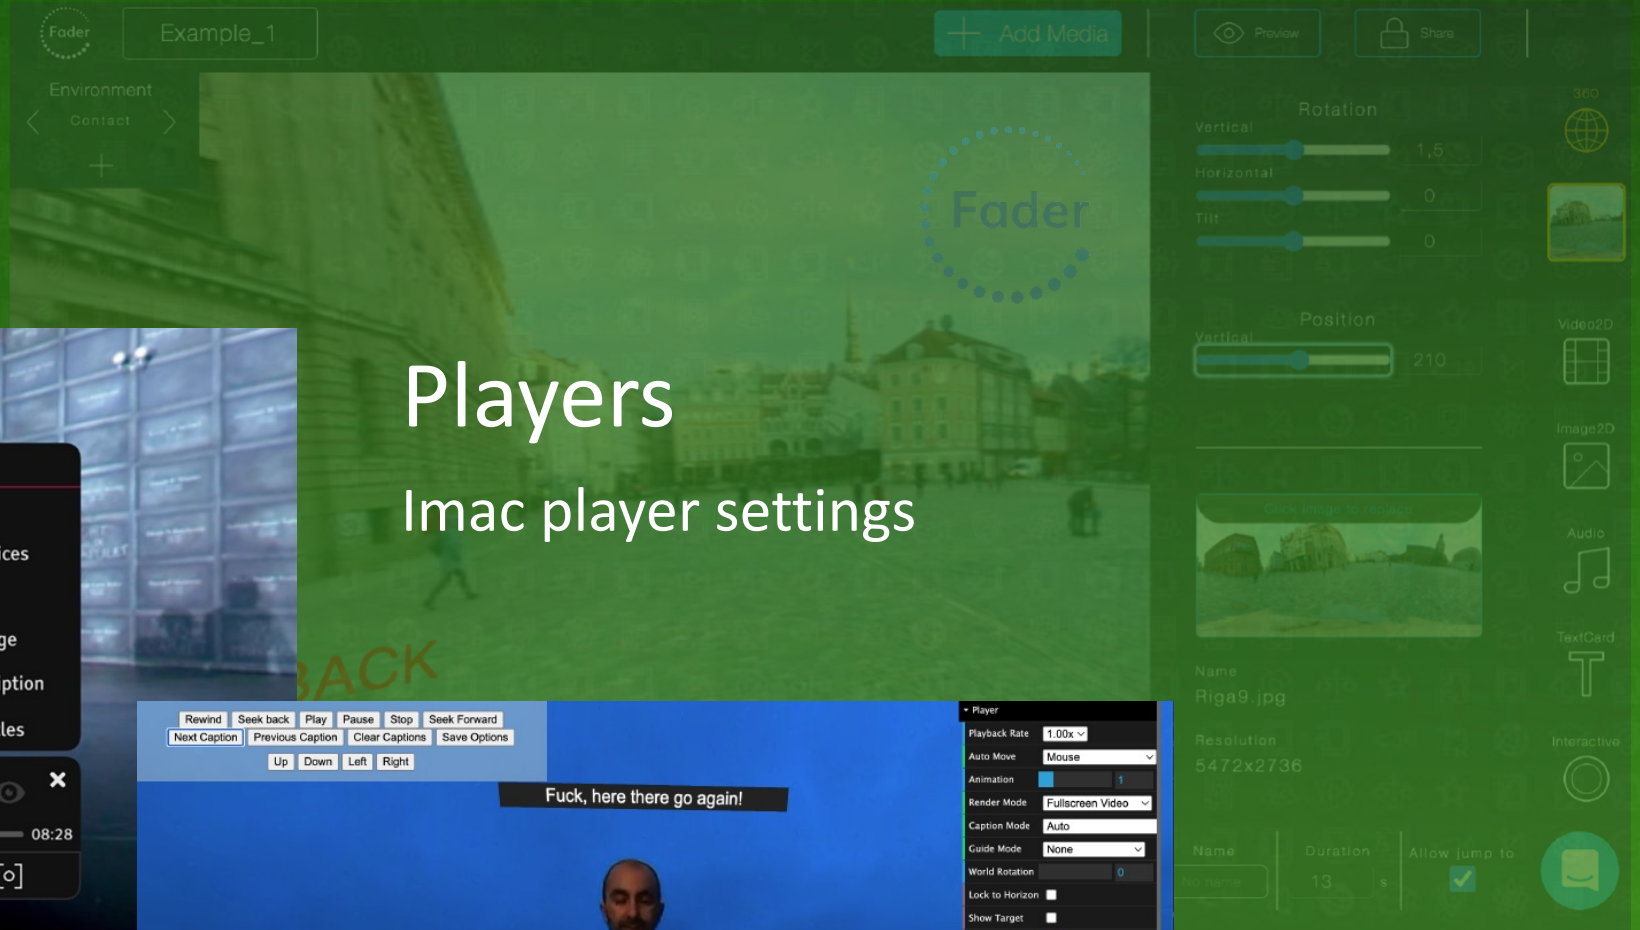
Fader

Example_1

Add Media

Preview

Share

Environment

Contact

Rotation

Vertical

1.5

Horizontal

0

Tilt

0

360

Fader

Position

Vertical

210

Video2D

Image2D

Audio

TextCard

Name

Riga9.jpg

Resolution

5472x2736

Interactive

Name

Duration

13

s

Allow jump to

Players

Imac player settings

ices

ge

ption

les

08:28

ACK

Rewind Seek back Play Pause Stop Seek Forward

Next Caption Previous Caption Clear Captions Save Options

Up Down Left Right

Fuck, here there go again!

Player

| Playback Rate | 1.00x |
|---|---|
| Auto Move | Mouse |
| Animation | 1 |
| Render Mode | Fullscreen Video |
| Caption Mode | Auto |
| Guide Mode | None |
| World Rotation | 0 |
| Lock to Horizon | |
| Show Target | |